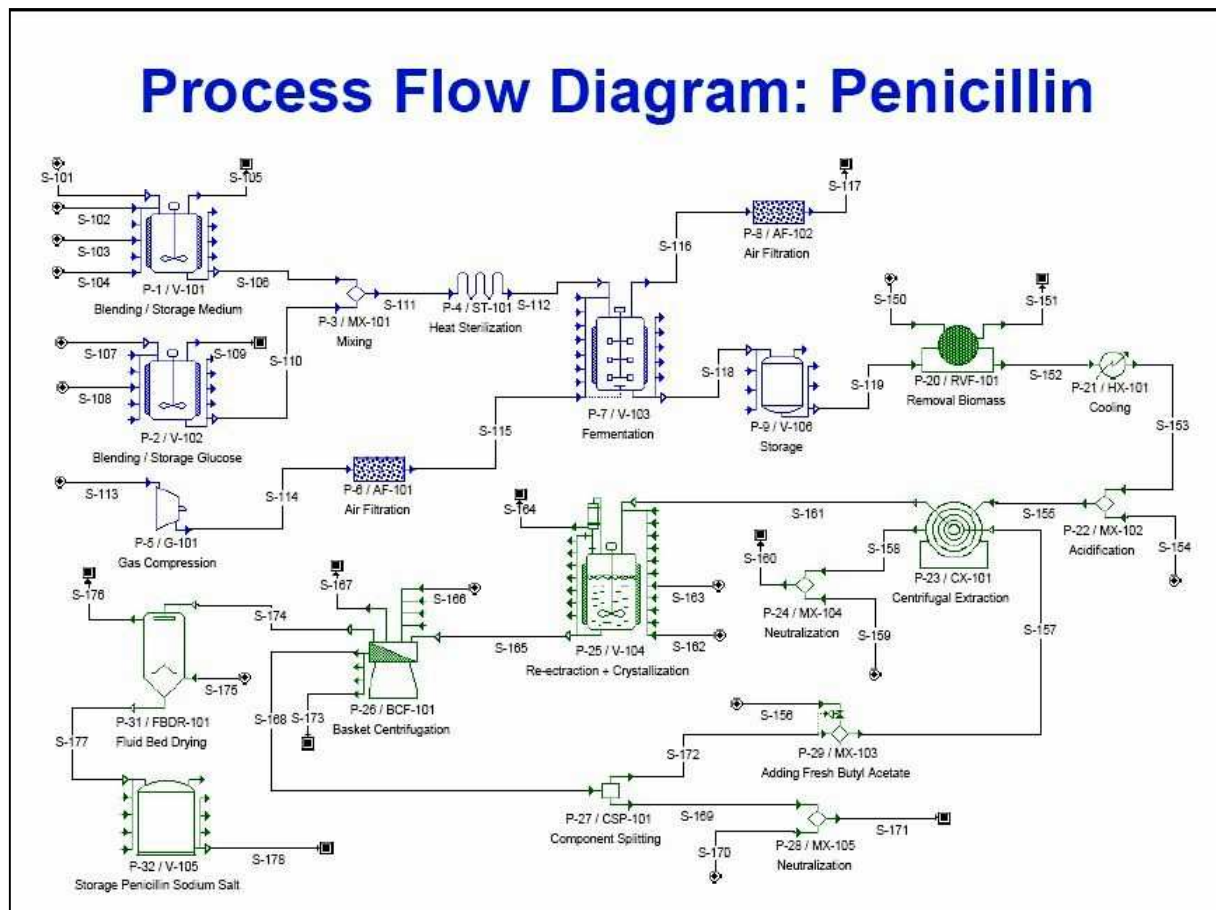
Process Flow Diagram: Penicillin

S-101
S-105
S-102
S-103
S-104
P-1 / V-101
Blending / Storage Medium
S-106
S-107
S-109
S-108
S-110
P-2 / V-102
Blending / Storage Glucose
P-3 / MX-101
Mixing
S-111
P-4 / ST-101
Heat Sterilization
S-112
S-116
P-8 / AF-102
Air Filtration
S-117
S-115
P-7 / V-103
Fermentation
S-118
P-9 / V-106
Storage
S-119
S-150
S-151
P-20 / RVF-101
Removal Biomass
S-152
P-21 / HX-101
Cooling
S-153
S-113
P-5 / G-101
Gas Compression
S-114
P-6 / AF-101
Air Filtration
S-164
S-161
S-155
P-22 / MX-102
Acidification
S-154
S-158
S-160
P-23 / CX-101
Centrifugal Extraction
P-24 / MX-104
Neutralization
S-159
S-157
S-176
S-174
S-167
S-166
S-163
S-165
S-162
P-25 / V-104
Re-ectraction + Crystallization
S-175
P-31 / FBDR-101
Fluid Bed Drying
S-168
S-173
P-26 / BCF-101
Basket Centrifugation
S-156
P-29 / MX-103
Adding Fresh Butyl Acetate
S-177
S-172
P-27 / CSP-101
Component Splitting
S-169
P-28 / MX-105
Neutralization
S-171
S-170
P-32 / V-105
Storage Penicillin Sodium Salt
S-178